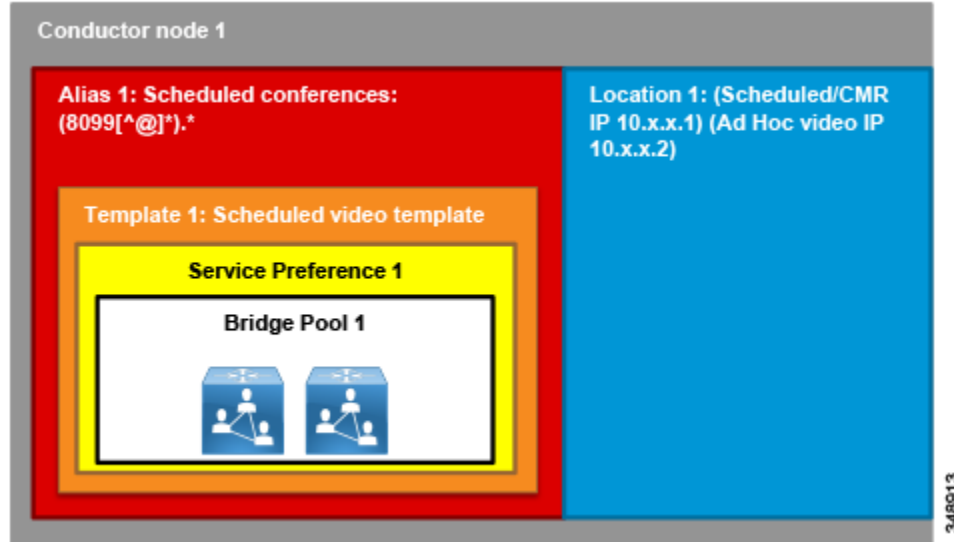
Conductor node 1

Alias 1: Scheduled conferences: (8099[^@]*).*

Location 1: (Scheduled/CMR IP 10.x.x.1) (Ad Hoc video IP 10.x.x.2)

Template 1: Scheduled video template

Service Preference 1

Bridge Pool 1

348813